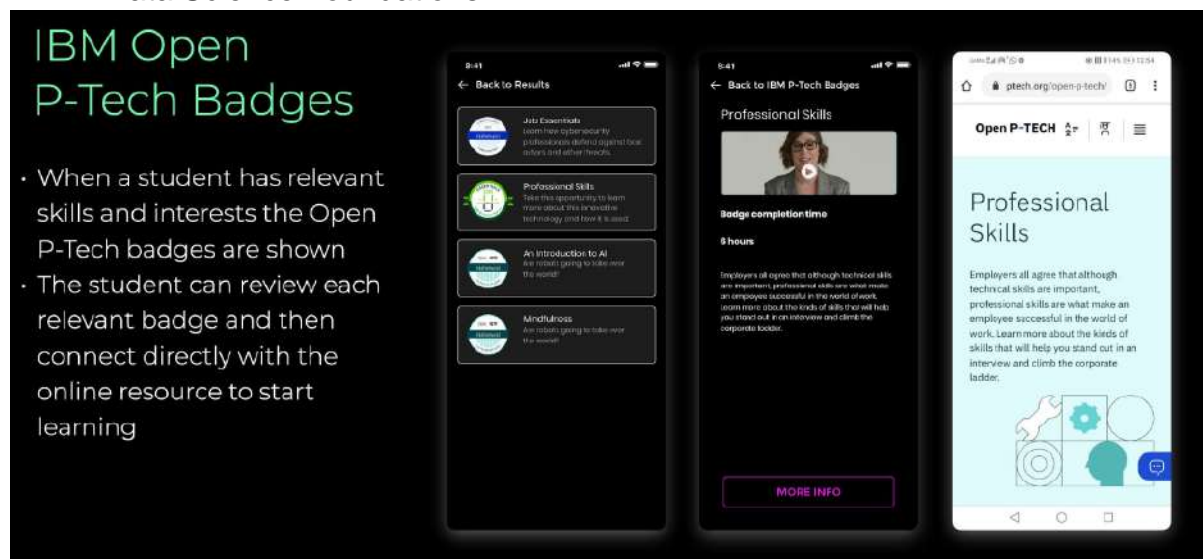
IBM Open P-Tech Badges

• When a student has relevant skills and interests the Open P-Tech badges are shown
• The student can review each relevant badge and then connect directly with the online resource to start learning

9:41
← Back to Results

Job Essentials
Learn how cybersecurity professionals defend against bad actors and other threats.

Professional Skills
Take this opportunity to learn more about this innovative technology and how it is used.

An Introduction to AI
Are robots going to take over the world?

Mindfulness
Are robots going to take over the world?

9:41
← Back to IBM P-Tech Badges

Professional Skills

Badge completion time

6 hours

Employers all agree that although technical skills are important, professional skills are what make an employee successful in the world of work. Learn more about the kinds of skills that will help you stand out in an interview and climb the corporate ladder.

MORE INFO

ptech.org/open-p-tech/

Open P-TECH

Professional Skills

Employers all agree that although technical skills are important, professional skills are what make an employee successful in the world of work. Learn more about the kinds of skills that will help you stand out in an interview and climb the corporate ladder.